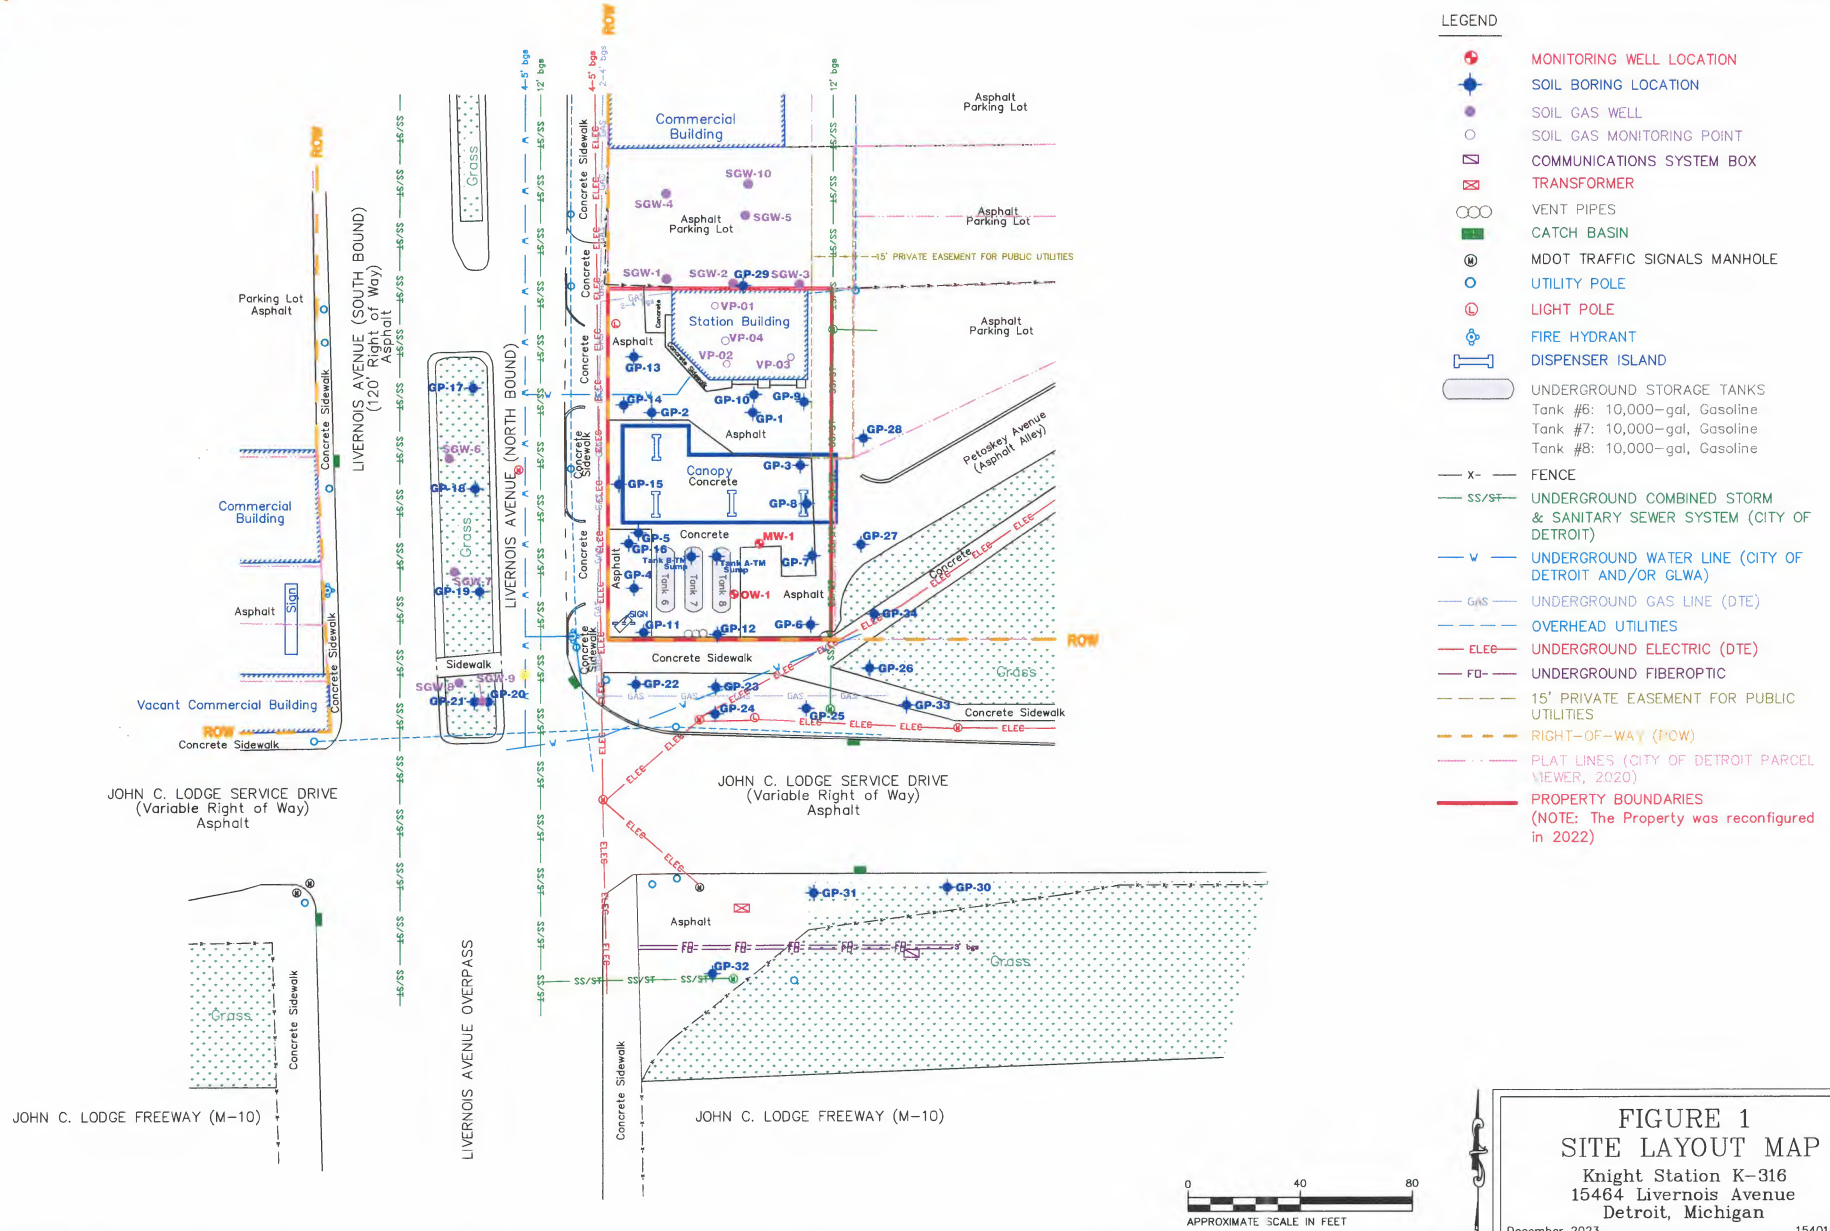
LEGEND

MONITORING WELL LOCATION
SOIL BORING LOCATION
SOIL GAS WELL
SOIL GAS MONITORING POINT
COMMUNICATIONS SYSTEM BOX
TRANSFORMER
VENT PIPES
CATCH BASIN
MDOT TRAFFIC SIGNALS MANHOLE
UTILITY POLE
LIGHT POLE
FIRE HYDRANT
DISPENSER ISLAND
UNDERGROUND STORAGE TANKS
Tank #6: 10,000–gal, Gasoline
Tank #7: 10,000–gal, Gasoline
Tank #8: 10,000–gal, Gasoline
FENCE
UNDERGROUND COMBINED STORM & SANITARY SEWER SYSTEM (CITY OF DETROIT)
UNDERGROUND WATER LINE (CITY OF DETROIT AND/OR GLWA)
UNDERGROUND GAS LINE (DTE)
OVERHEAD UTILITIES
UNDERGROUND ELECTRIC (DTE)
UNDERGROUND FIBEROPTIC
15' PRIVATE EASEMENT FOR PUBLIC UTILITIES
RIGHT–OF–WAY (ROW)
PLAT LINES (CITY OF DETROIT PARCEL VIEWER, 2020)
PROPERTY BOUNDARIES
(NOTE: The Property was reconfigured in 2022)

Commercial Building
Asphalt Parking Lot
Asphalt Parking Lot
Asphalt Parking Lot
Asphalt Parking Lot
15' PRIVATE EASEMENT FOR PUBLIC UTILITIES
SGW-10 SGW-4 SGW-5 SGW-1 SGW-2 GP-29 SGW-3
VP-01 Station Building VP-04 VP-02 VP-03
Asphalt GP-13 GP-14 GP-2 GP-10 GP-9 GP-1 Asphalt GP-28
Canopy Concrete GP-15 GP-3 GP-8
GP-5 GP-16 Concrete MW-1 GP-7 GP-4 Tank 6 Tank 7 Tank 8 OW-1 Asphalt GP-27
GP-11 GP-12 GP-6 GP-34 SIGN
Concrete Sidewalk GP-26 Grass ROW
GP-22 GP-23 GP-24 GP-25 GP-33 Concrete Sidewalk
Petoskey Avenue (Asphalt Alley)
Concrete
LIVERNOIS AVENUE (SOUTH BOUND) (120' Right of Way) Asphalt
LIVERNOIS AVENUE (NORTH BOUND)
GP-17 SGW-6 GP-18 Grass SGW-7 GP-19 Sidewalk SGW-8 SGW-9 GP-21 GP-20
Parking Lot Asphalt
Commercial Building
Asphalt Sign
Vacant Commercial Building
Concrete Sidewalk
ROW
JOHN C. LODGE SERVICE DRIVE (Variable Right of Way) Asphalt
JOHN C. LODGE SERVICE DRIVE (Variable Right of Way) Asphalt
GP-31 GP-30 Asphalt GP-32 Grass
Grass Concrete Sidewalk
LIVERNOIS AVENUE OVERPASS
Concrete Sidewalk
JOHN C. LODGE FREEWAY (M–10)
JOHN C. LODGE FREEWAY (M–10)
0 40 80
APPROXIMATE SCALE IN FEET

FIGURE 1
SITE LAYOUT MAP
Knight Station K–316
15464 Livernois Avenue
Detroit, Michigan